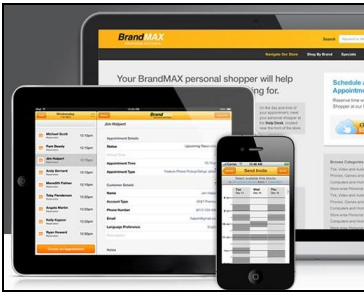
BrandMAX

Navigate Our Store

Shop By Brand

Specials

Your BrandMAX personal shopper will help

Schedule a Appointment

Michael Scott

Pam Beesly

Jim Halpert

Toby Flenderson

Andy Bernard

Meredith Palmer

Angela Martin

Kelly Kapoor

Ryan Howard

12:15pm

Jim Halpert

Appointment Details

Status

Appointment Time

Appointment Type

Customer Details

Name

Account Type

Phone Number

Email

Language Preference

Notes

Send Invite

Browse Categories